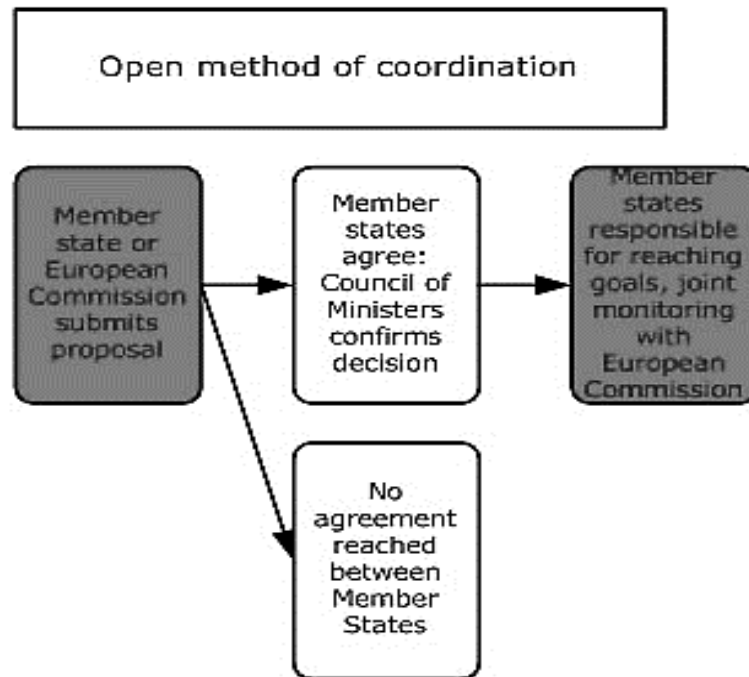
Open method of coordination

Member state or European Commission submits proposal

Member states agree: Council of Ministers confirms decision

Member states responsible for reaching goals, joint monitoring with European Commission

No agreement reached between Member States